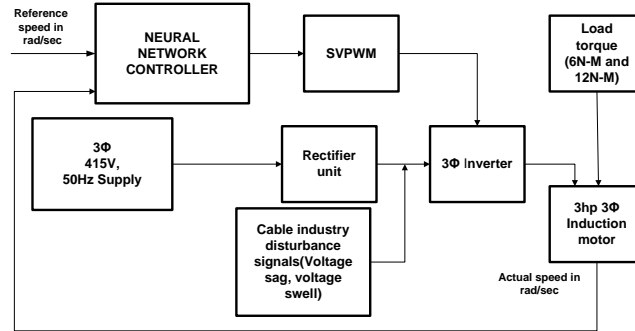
Reference speed in rad/sec

NEURAL NETWORK CONTROLLER

SVPWM

Load torque (6N-M and 12N-M)

3Φ 415V, 50Hz Supply

Rectifier unit

3Φ Inverter

3hp 3Φ Induction motor

Cable industry disturbance signals(Voltage sag, voltage swell)

Actual speed in rad/sec